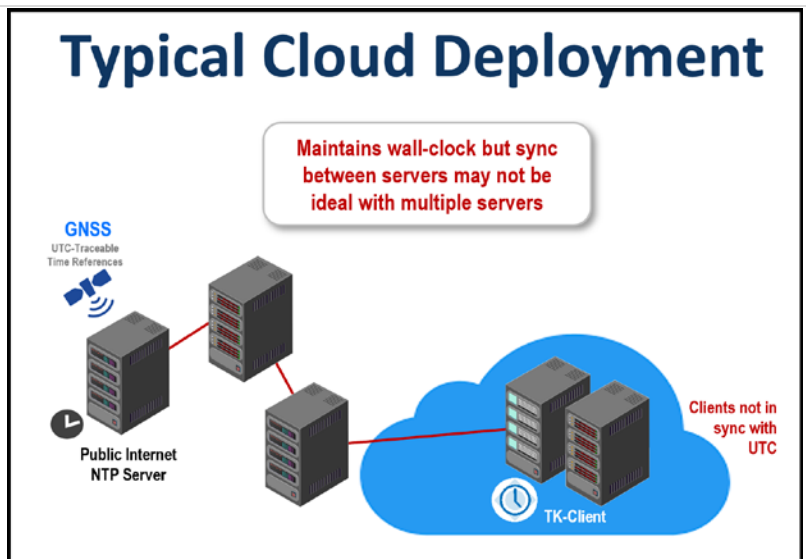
Typical Cloud Deployment

Maintains wall-clock but sync between servers may not be ideal with multiple servers

GNSS
UTC-Traceable Time References

Public Internet NTP Server

Clients not in sync with UTC

TK-Client